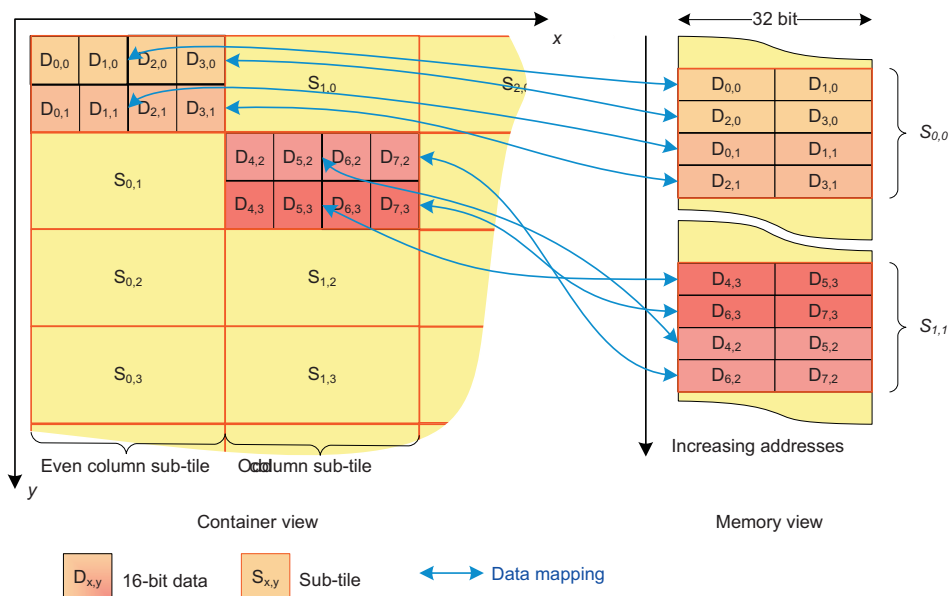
x

y

$D_{0,0}$ $D_{1,0}$ $D_{2,0}$ $D_{3,0}$

$D_{0,1}$ $D_{1,1}$ $D_{2,1}$ $D_{3,1}$

$S_{1,0}$

$S_{2,0}$

$S_{0,1}$

$D_{4,2}$ $D_{5,2}$ $D_{6,2}$ $D_{7,2}$

$D_{4,3}$ $D_{5,3}$ $D_{6,3}$ $D_{7,3}$

$S_{0,2}$

$S_{1,2}$

$S_{0,3}$

$S_{1,3}$

Even column sub-tile

Oddolumn sub-tile

Container view

32 bit

| | |
|---|---|
| $D_{0,0}$ | $D_{1,0}$ |
| $D_{2,0}$ | $D_{3,0}$ |
| $D_{0,1}$ | $D_{1,1}$ |
| $D_{2,1}$ | $D_{3,1}$ |

$S_{0,0}$

| | |
|---|---|
| $D_{4,3}$ | $D_{5,3}$ |
| $D_{6,3}$ | $D_{7,3}$ |
| $D_{4,2}$ | $D_{5,2}$ |
| $D_{6,2}$ | $D_{7,2}$ |

$S_{1,1}$

Increasing addresses

Memory view

$D_{x,y}$ 16-bit data

$S_{x,y}$ Sub-tile

Data mapping